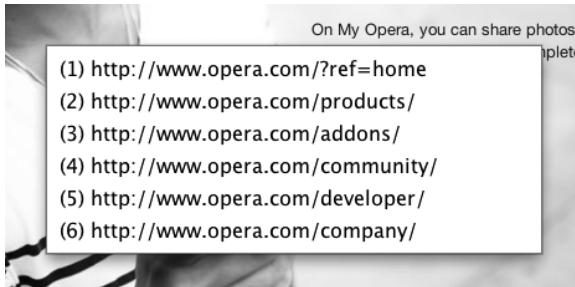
On My Opera, you can share photos
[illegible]plete

(1) http://www.opera.com/?ref=home
(2) http://www.opera.com/products/
(3) http://www.opera.com/addons/
(4) http://www.opera.com/community/
(5) http://www.opera.com/developer/
(6) http://www.opera.com/company/